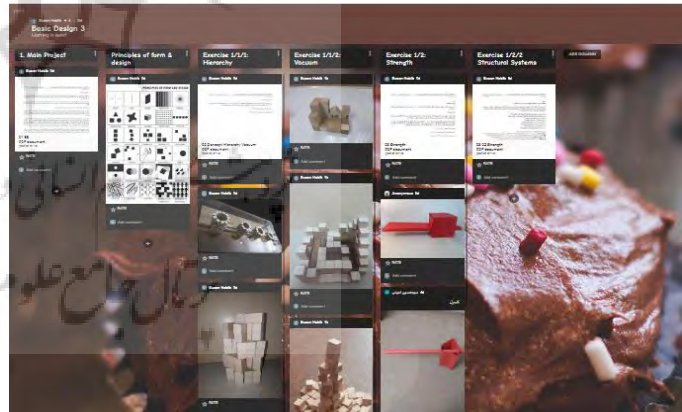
Basic Design 3

1. Main Project

Principles of form & design

Exercise 1/1/1: Hierarchy

Exercise 1/1/2: Vacuum

Exercise 1/2: Strength

Exercise 1/2/2 Structural Systems

Add column

PDF document

PDF document

PDF document

PDF document

Add comment

Add comment

Add comment

Add comment

Add comment

Add comment